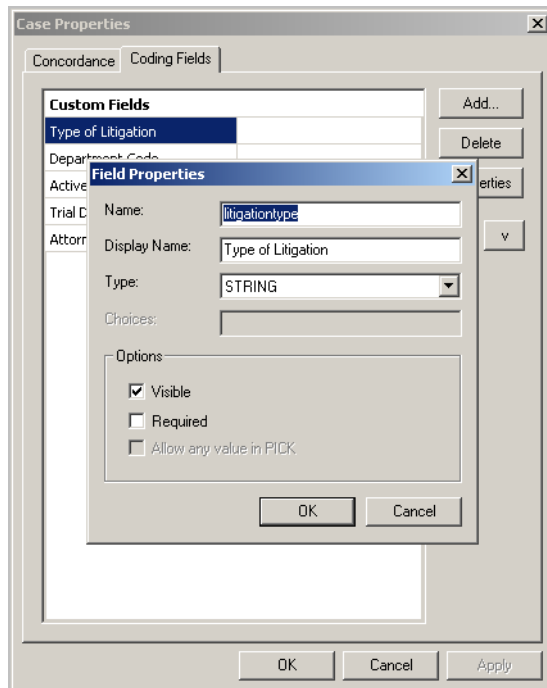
Case Properties

Concordance
Coding Fields

Custom Fields
Type of Litigation
Department Code
Active
Trial D
Attorn

Add...
Delete
erties
v

Field Properties

Name: litigationtype
Display Name: Type of Litigation
Type: STRING
Choices:

Options
Visible
Required
Allow any value in PICK

OK
Cancel

OK
Cancel
Apply